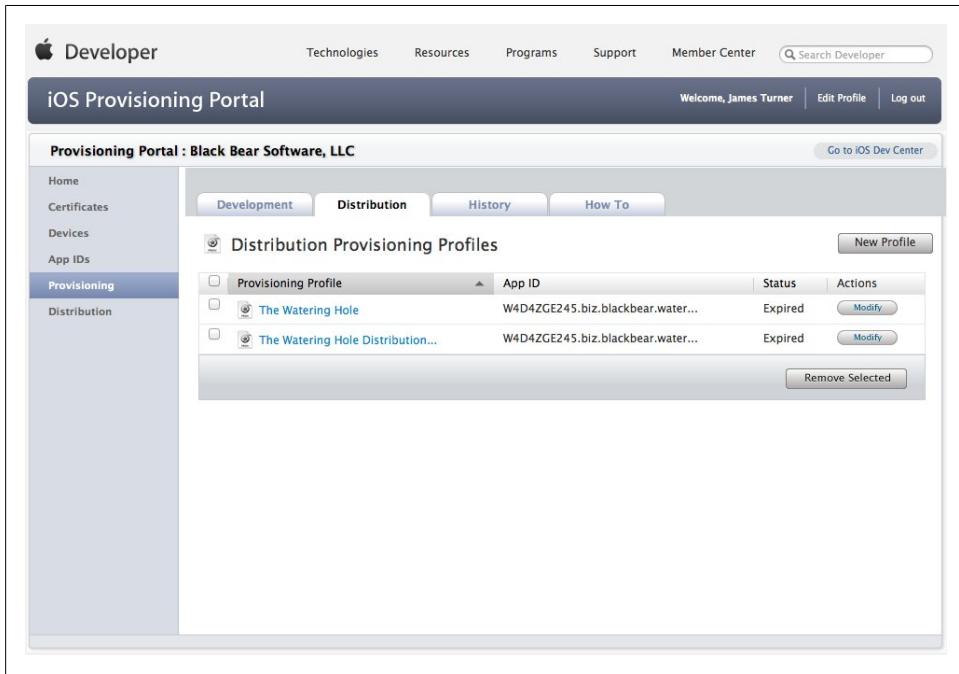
Developer

Technologies Resources Programs Support Member Center Search Developer

iOS Provisioning Portal

Welcome, James Turner | Edit Profile | Log out

Provisioning Portal : Black Bear Software, LLC

Go to iOS Dev Center

Home
Certificates
Devices
App IDs
Provisioning
Distribution

Development Distribution History How To

Distribution Provisioning Profiles

New Profile

| | Provisioning Profile | App ID | Status | Actions |
|---|---|---|---|---|
| | The Watering Hole | W4D4ZGE245.biz.blackbear.water... | Expired | Modify |
| | The Watering Hole Distribution... | W4D4ZGE245.biz.blackbear.water... | Expired | Modify |

Remove Selected